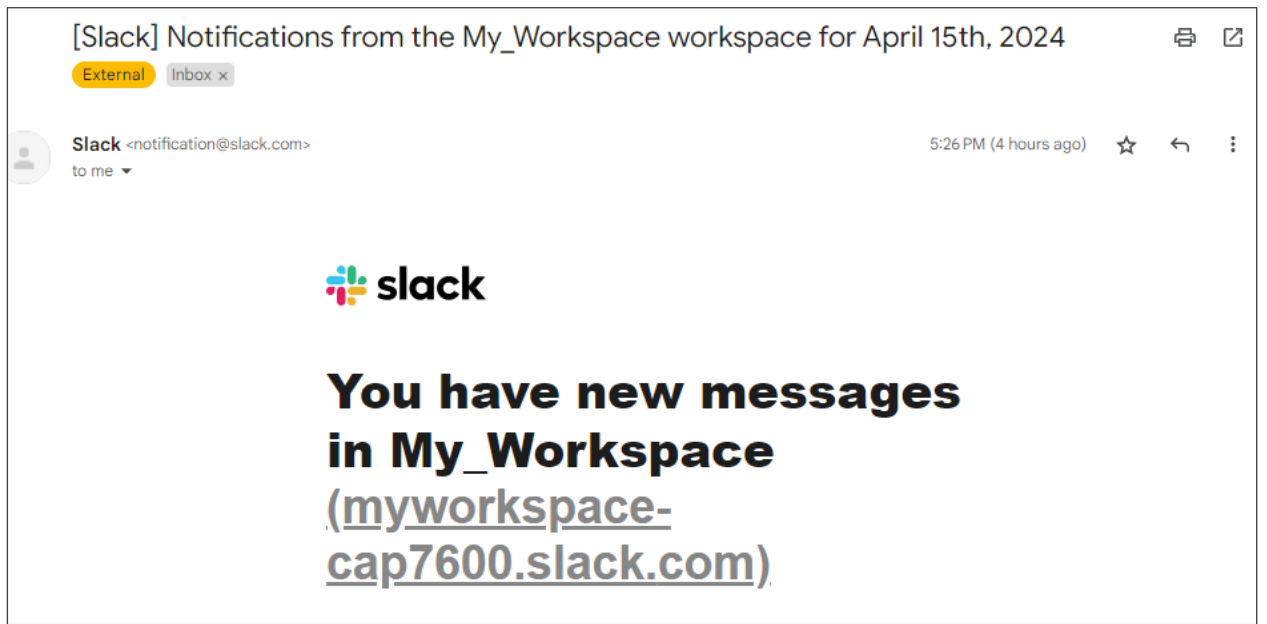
[Slack] Notifications from the My_Workspace workspace for April 15th, 2024

External Inbox ×

Slack <notification@slack.com>
to me

5:26 PM (4 hours ago)

slack

You have new messages in My_Workspace (myworkspace-cap7600.slack.com)